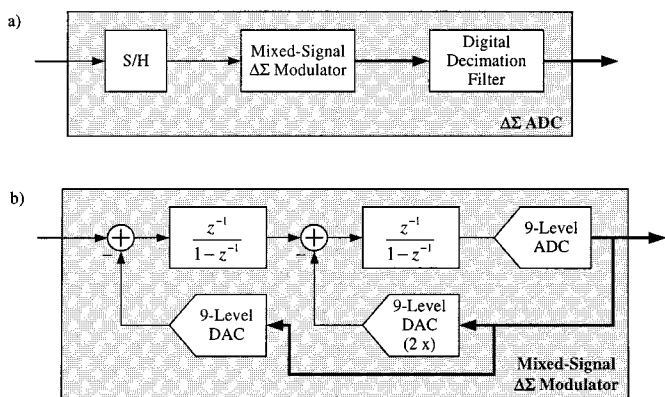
a)

S/H

Mixed-Signal $\Delta\Sigma$ Modulator

Digital Decimation Filter

$\Delta\Sigma$ ADC

b)

$-$

$\frac{z^{-1}}{1-z^{-1}}$

$-$

$\frac{z^{-1}}{1-z^{-1}}$

9-Level ADC

9-Level DAC

9-Level DAC (2 x)

Mixed-Signal $\Delta\Sigma$ Modulator